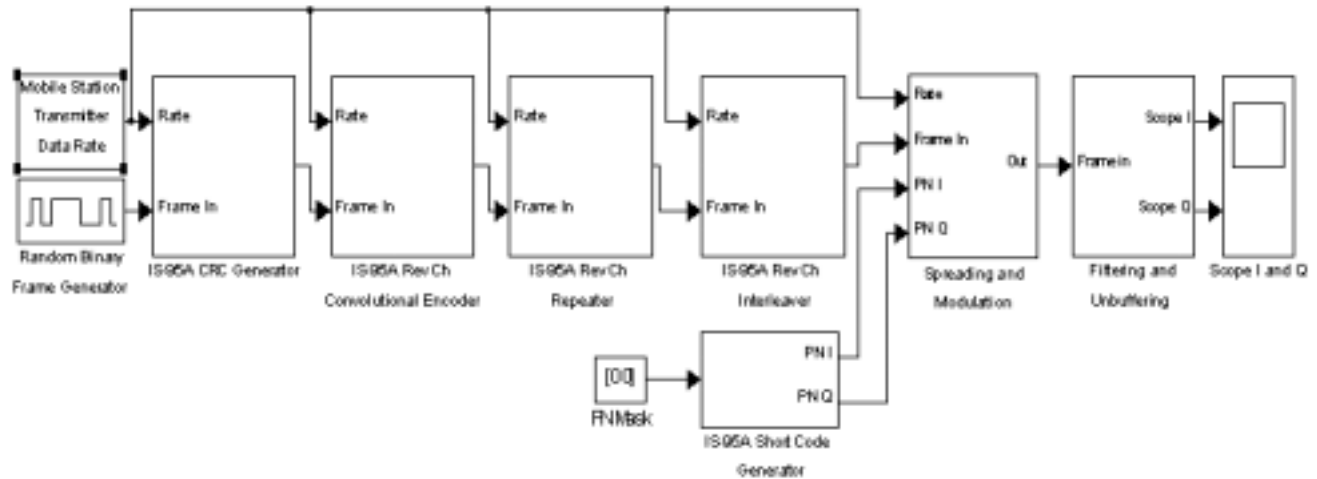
Mobile Station Transmitter Data Rate

Random Binary Frame Generator

Rate

Frame In

IS95A CRC Generator

Rate

Frame In

IS95A Rev Ch Convolutional Encoder

Rate

Frame In

IS95A Rev Ch Repeater

Rate

Frame In

IS95A Rev Ch Interleaver

Rate

Frame In

PN I

PN Q

Out

Spreading and Modulation

Frame In

Scope I

Scope Q

Filtering and Unbuffering

Scope I and Q

[00]

PN Mask

PN I

PN Q

IS95A Short Code Generator